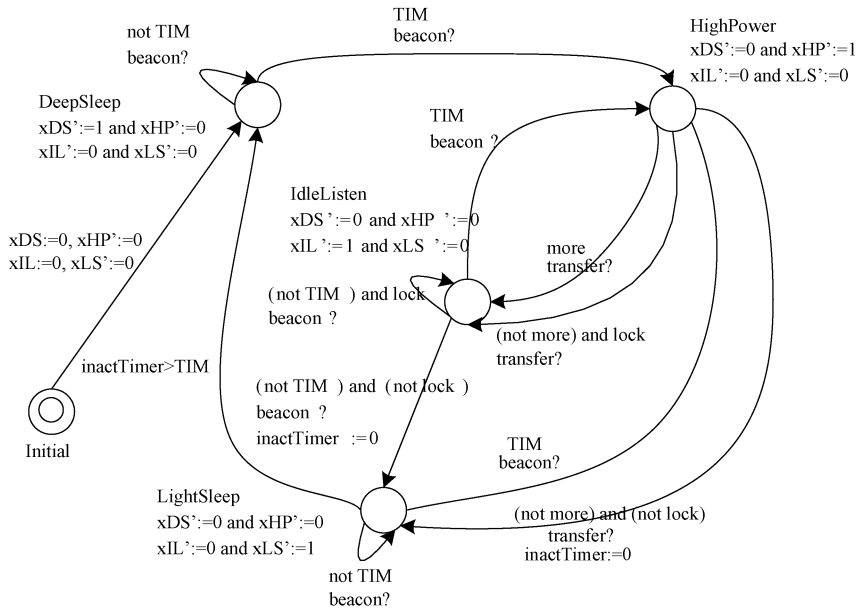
not TIM
beacon?

TIM
beacon?

HighPower
xDS':=0 and xHP':=1
xIL':=0 and xLS':=0

DeepSleep
xDS':=1 and xHP':=0
xIL':=0 and xLS':=0

TIM
beacon ?

IdleListen
xDS ':=0 and xHP ':=0
xIL ':=1 and xLS ':=0

more
transfer?

xDS:=0, xHP':=0
xIL:=0, xLS':=0

(not TIM ) and lock
beacon ?

(not more) and lock
transfer?

inactTimer>TIM

(not TIM ) and (not lock )
beacon ?
inactTimer :=0

Initial

TIM
beacon?

LightSleep
xDS':=0 and xHP':=0
xIL':=0 and xLS':=1

(not more) and (not lock)
transfer?
inactTimer:=0

not TIM
beacon?